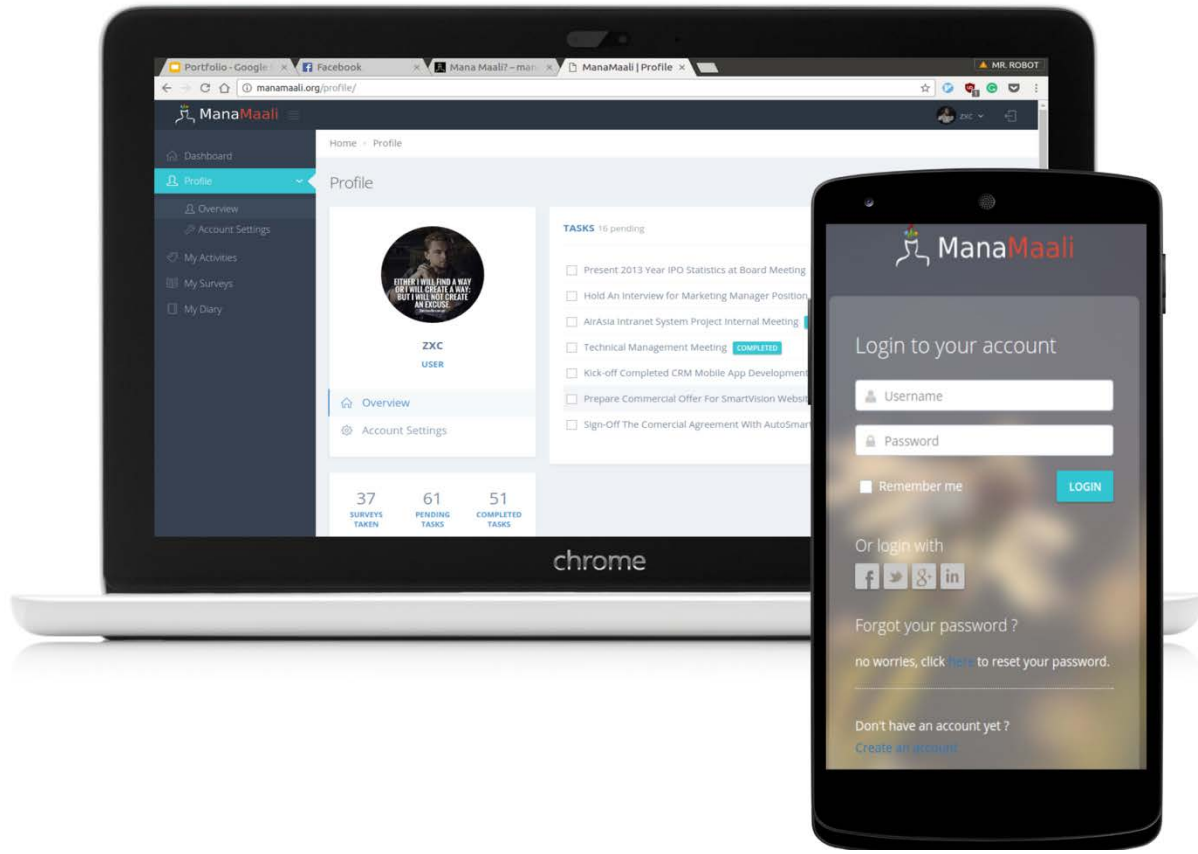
Portfolio - Google | Facebook | Mana Maali? – man | ManaMaali | Profile

MR. ROBOT

manamaali.org/profile/

ManaMaali

zxc

Dashboard
Profile
Overview
Account Settings
My Activities
My Surveys
My Diary

Home › Profile

Profile

EITHER I WILL FIND A WAY OR I WILL CREATE A WAY, BUT I WILL NOT CREATE AN EXCUSE

ZXC
USER

Overview
Account Settings

37 SURVEYS TAKEN
61 PENDING TASKS
51 COMPLETED TASKS

TASKS 16 pending

Present 2013 Year IPO Statistics at Board Meeting
Hold An Interview for Marketing Manager Position
AirAsia Intranet System Project Internal Meeting
Technical Management Meeting COMPLETED
Kick-off Completed CRM Mobile App Development
Prepare Commercial Offer For SmartVision Websit
Sign-Off The Comercial Agreement With AutoSmar

chrome

ManaMaali

Login to your account

Username
Password
Remember me
LOGIN

Or login with

Forgot your password ?

no worries, click here to reset your password.

Don't have an account yet ?
Create an account